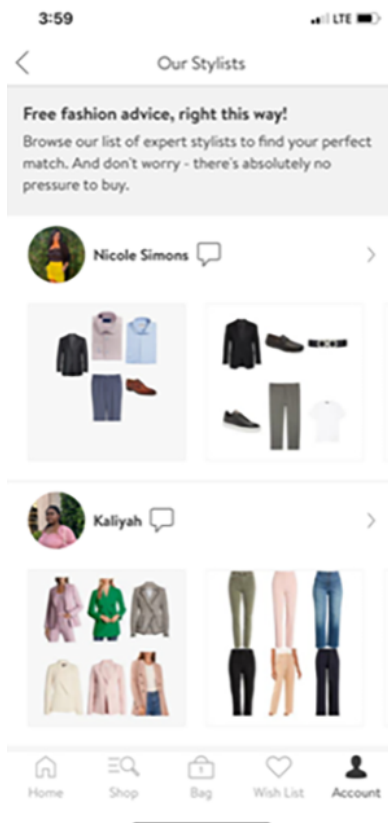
3:59
LTE

Our Stylists

Free fashion advice, right this way!
Browse our list of expert stylists to find your perfect match. And don't worry - there's absolutely no pressure to buy.

Nicole Simons

Kaliyah

Home
Shop
Bag
Wish List
Account